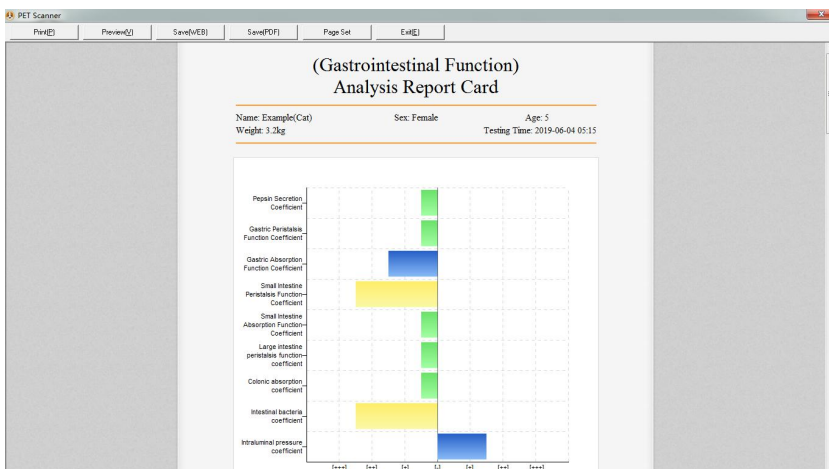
PET Scanner

Print(P) Preview(V) Save(WEB) Save(PDF) Page Set Exit(E)

(Gastrointestinal Function)
Analysis Report Card

Name: Example(Cat) Sex: Female Age: 5
Weight: 3.2kg Testing Time: 2019-06-04 05:15

Pepsin Secretion Coefficient

Gastric Peristalsis Function Coefficient

Gastric Absorption Function Coefficient

Small intestine Peristalsis Function Coefficient

Small intestine Absorption Function Coefficient

Large intestine peristalsis function coefficient

Colonic absorption coefficient

Intestinal bacteria coefficient

Intraluminal pressure coefficient

[+++] [++] [+] [-] [+] [++] [+++]